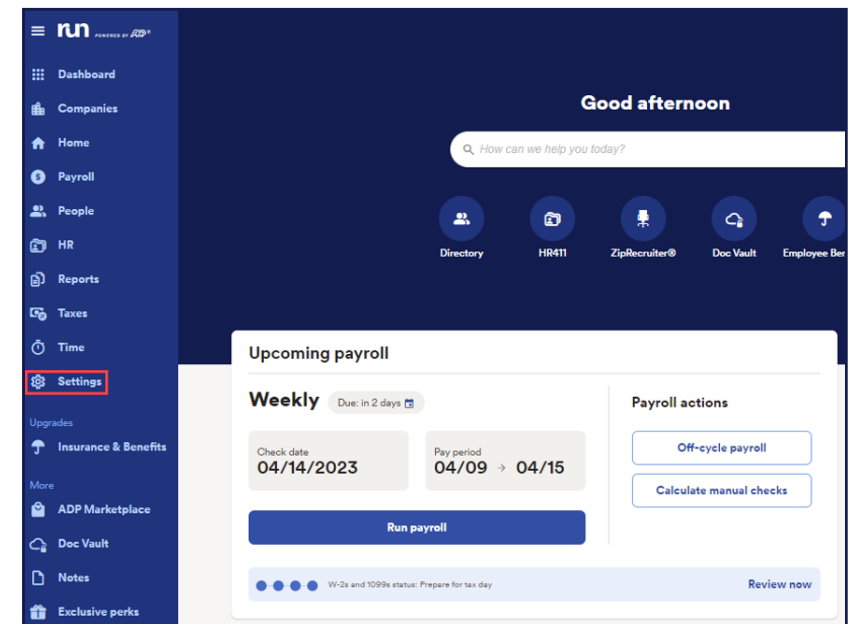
run POWERED BY ADP

Dashboard
Companies
Home
Payroll
People
HR
Reports
Taxes
Time
Settings

Upgrades
Insurance & Benefits

More
ADP Marketplace
Doc Vault
Notes
Exclusive perks

Good afternoon

How can we help you today?

Directory
HR411
ZipRecruiter®
Doc Vault
Employee Ber

Upcoming payroll

Weekly
Due: in 2 days

Check date
04/14/2023

Pay period
04/09 → 04/15

Run payroll

Payroll actions

Off-cycle payroll

Calculate manual checks

W-2s and 1099s status: Prepare for tax day

Review now